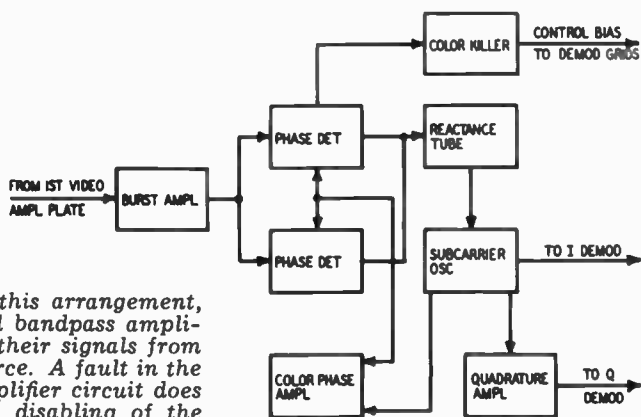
COLOR KILLER

CONTROL BIAS TO DEMOD GRIDS

PHASE DET

REACTANCE TUBE

FROM 1ST VIDEO AMPL PLATE

BURST AMPL

PHASE DET

SUBCARRIER OSC

TO I DEMOD

COLOR PHASE AMPL

QUADRATURE AMPL

TO Q DEMOD

this arrangement, l bandpass ampli- their signals from rce. A fault in the plifier circuit does disabling of the